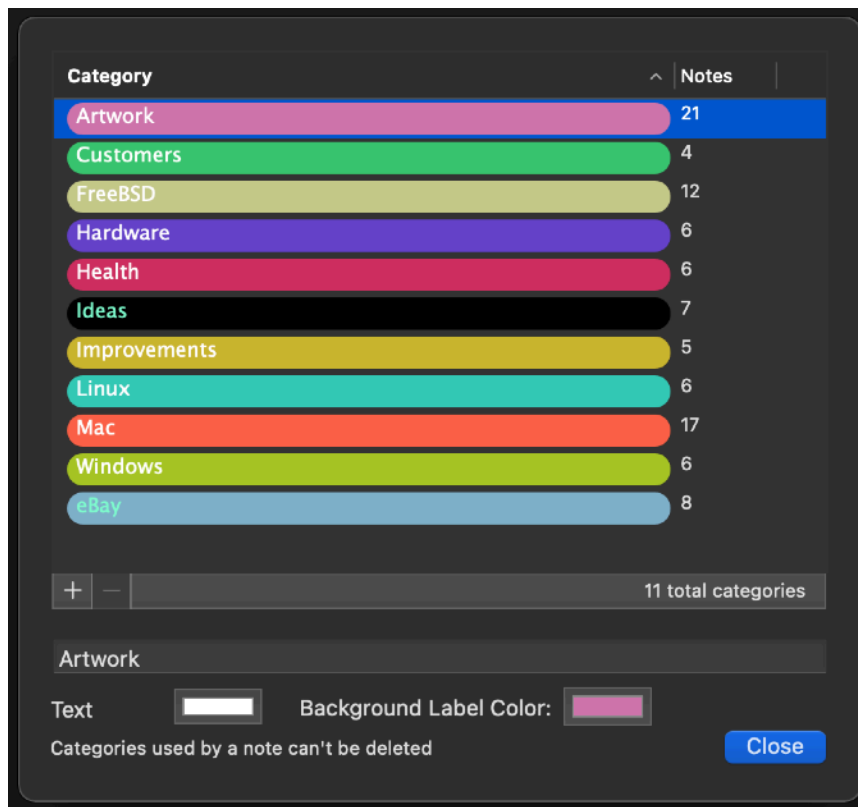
| Category | Notes |
|---|---|
| Artwork | 21 |
| Customers | 4 |
| FreeBSD | 12 |
| Hardware | 6 |
| Health | 6 |
| Ideas | 7 |
| Improvements | 5 |
| Linux | 6 |
| Mac | 17 |
| Windows | 6 |
| eBay | 8 |

+ −

11 total categories

Artwork

Text

Background Label Color:

Categories used by a note can't be deleted

Close